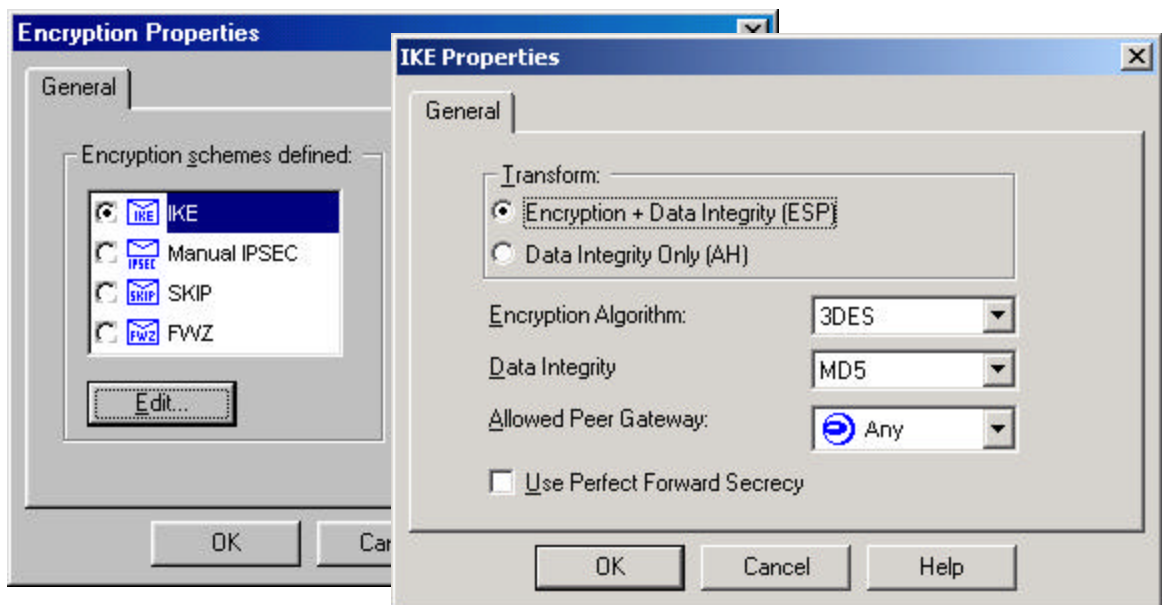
Encryption Properties

General

Encryption schemes defined:

IKE IKE

IPSEC Manual IPSEC

SKIP SKIP

FWZ FWZ

Edit...

OK

Can

IKE Properties

General

Transform:

Encryption + Data Integrity (ESP)

Data Integrity Only (AH)

Encryption Algorithm: 3DES

Data Integrity MD5

Allowed Peer Gateway: Any

Use Perfect Forward Secrecy

OK

Cancel

Help